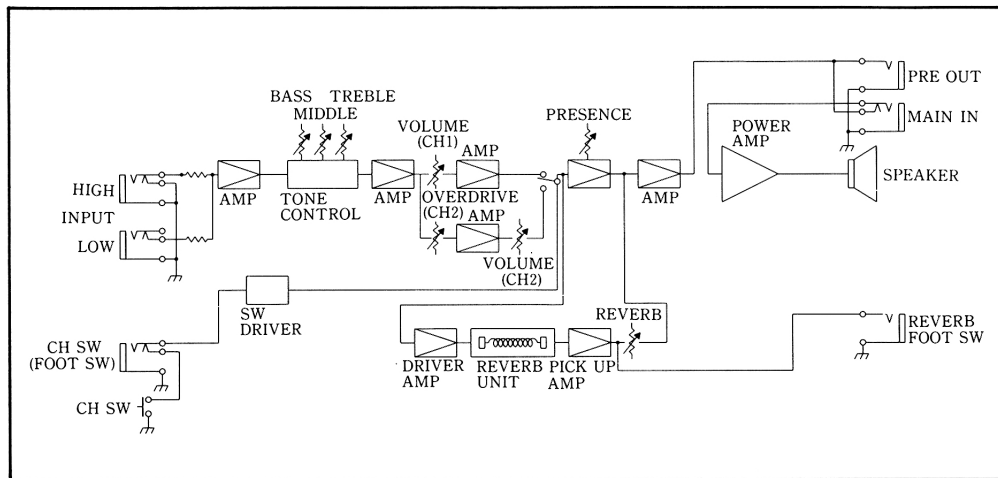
PRE OUT

MAIN IN

BASS TREBLE
MIDDLE

VOLUME (CH1)

PRESENCE

POWER AMP

AMP

HIGH

INPUT

LOW

AMP

TONE CONTROL

AMP

OVERDRIVE (CH2)

AMP

VOLUME (CH2)

AMP

SPEAKER

SW DRIVER

REVERB

CH SW (FOOT SW)

CH SW

DRIVER AMP

REVERB UNIT

PICK UP AMP

REVERB FOOT SW